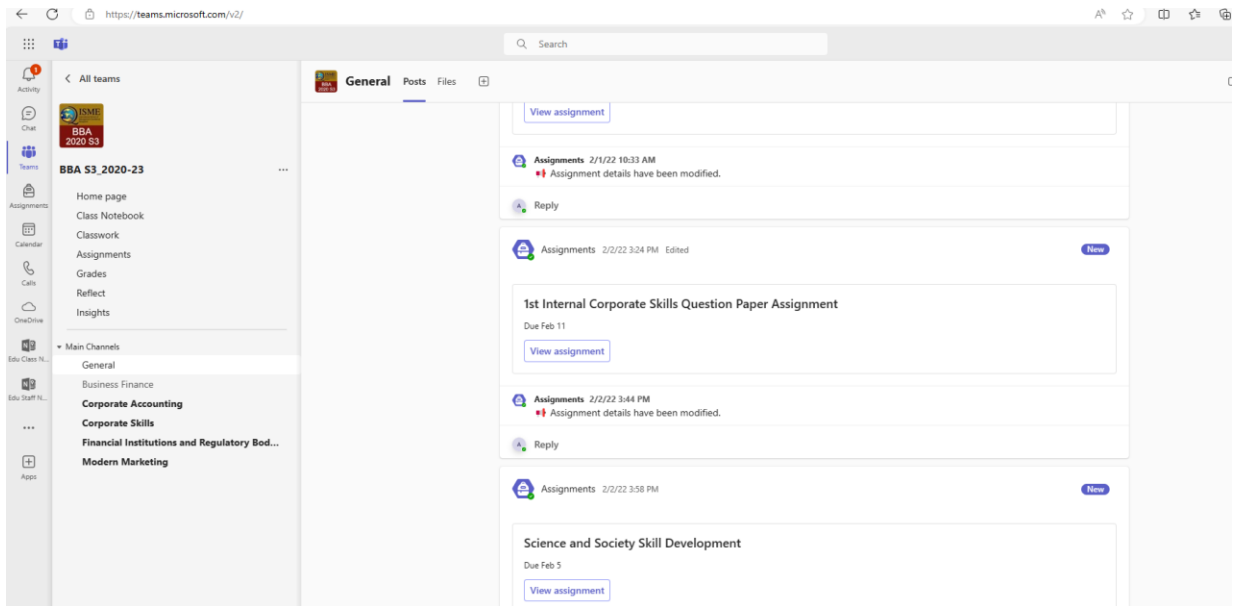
https://teams.microsoft.com/v2/

Search

Activity
Chat
Teams
Assignments
Calendar
Calls
OneDrive
Edu Class N...
Edu Staff N...
...
Apps

< All teams

ISME
BBA
2020 S3

BBA S3_2020-23 ...

Home page
Class Notebook
Classwork
Assignments
Grades
Reflect
Insights

Main Channels
General
Business Finance
Corporate Accounting
Corporate Skills
Financial Institutions and Regulatory Bod...
Modern Marketing

General Posts Files

View assignment

Assignments 2/1/22 10:33 AM
Assignment details have been modified.

Reply

Assignments 2/2/22 3:24 PM Edited New

1st Internal Corporate Skills Question Paper Assignment
Due Feb 11
View assignment

Assignments 2/2/22 3:44 PM
Assignment details have been modified.

Reply

Assignments 2/2/22 3:58 PM New

Science and Society Skill Development
Due Feb 5
View assignment